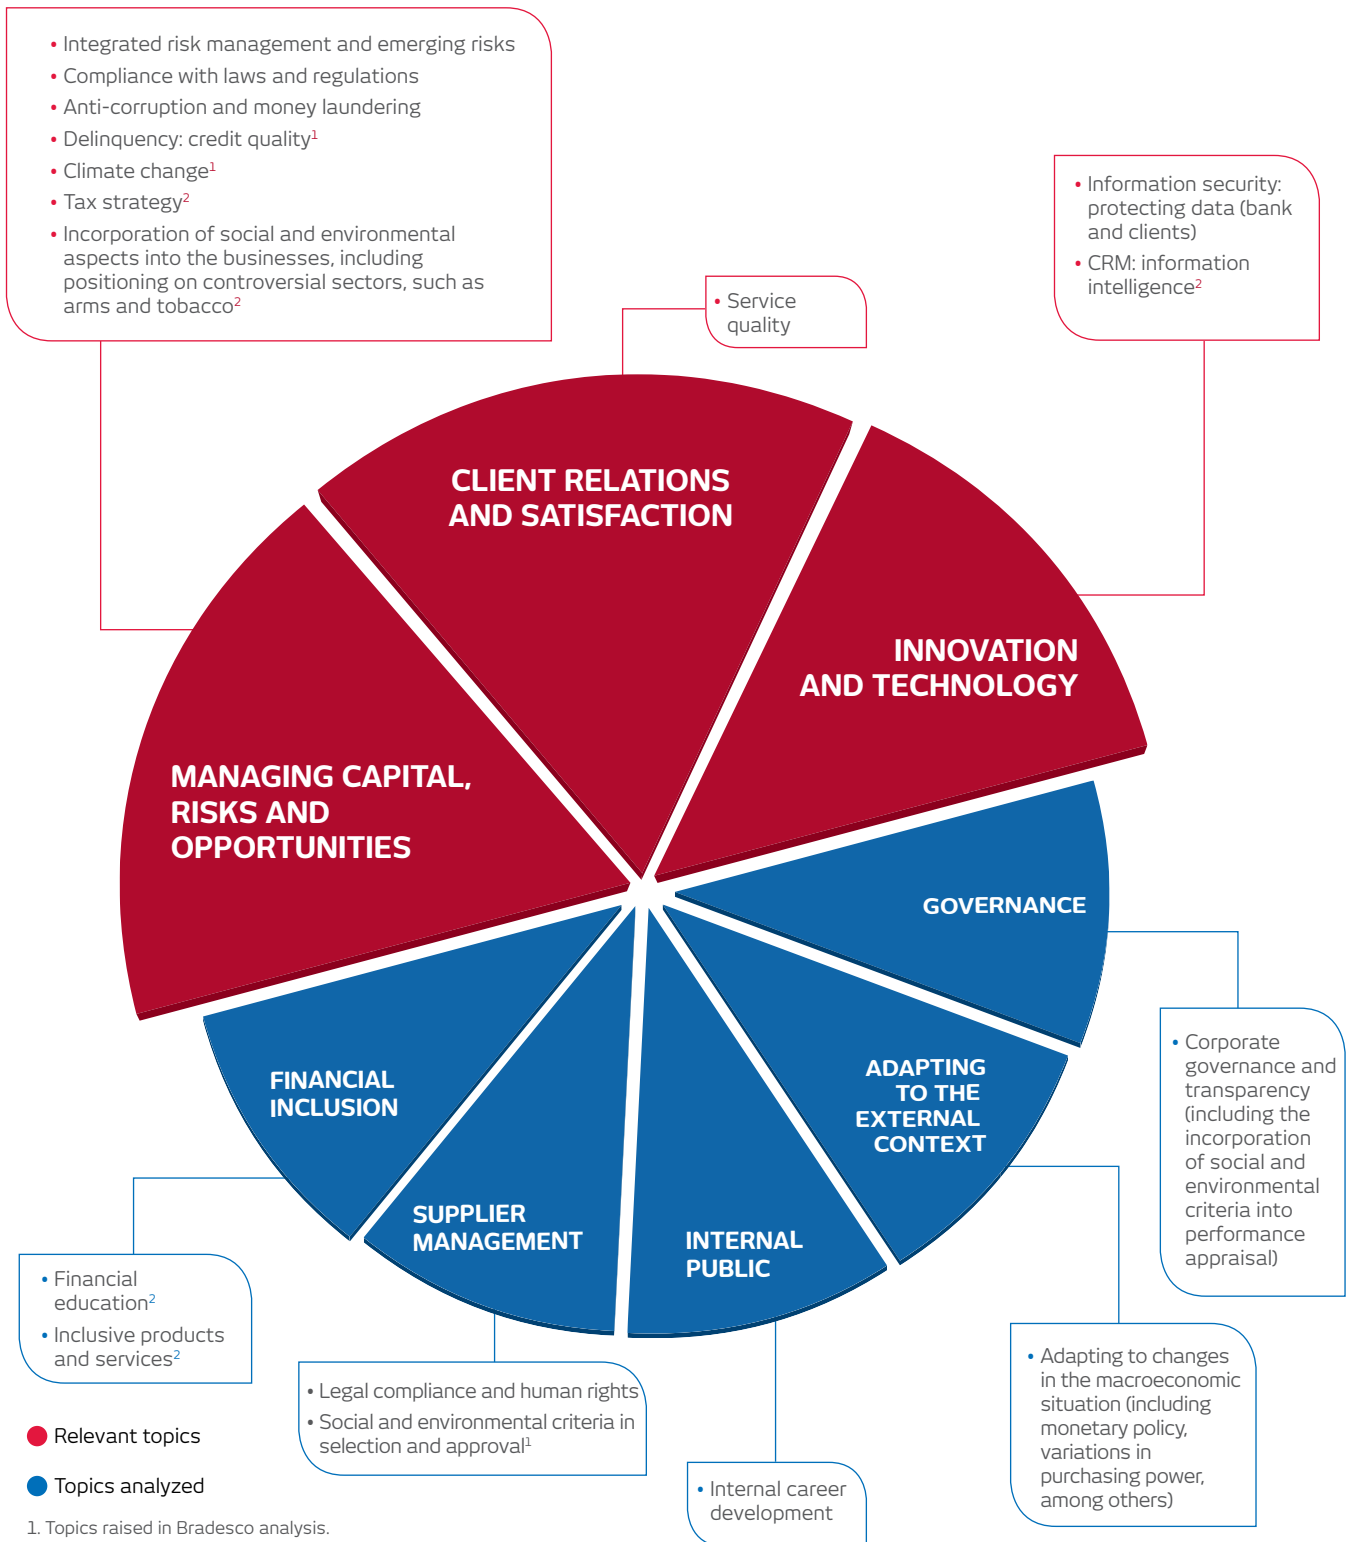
• Integrated risk management and emerging risks
• Compliance with laws and regulations
• Anti-corruption and money laundering
• Delinquency: credit quality$^{1}$
• Climate change$^{1}$
• Tax strategy$^{2}$
• Incorporation of social and environmental aspects into the businesses, including positioning on controversial sectors, such as arms and tobacco$^{2}$

• Service quality

• Information security: protecting data (bank and clients)
• CRM: information intelligence$^{2}$

CLIENT RELATIONS AND SATISFACTION

INNOVATION AND TECHNOLOGY

MANAGING CAPITAL, RISKS AND OPPORTUNITIES

GOVERNANCE

ADAPTING TO THE EXTERNAL CONTEXT

FINANCIAL INCLUSION

SUPPLIER MANAGEMENT

INTERNAL PUBLIC

• Corporate governance and transparency (including the incorporation of social and environmental criteria into performance appraisal)

• Financial education$^{2}$
• Inclusive products and services$^{2}$

• Legal compliance and human rights
• Social and environmental criteria in selection and approval$^{1}$

• Internal career development

• Adapting to changes in the macroeconomic situation (including monetary policy, variations in purchasing power, among others)

Relevant topics

Topics analyzed

1. Topics raised in Bradesco analysis.